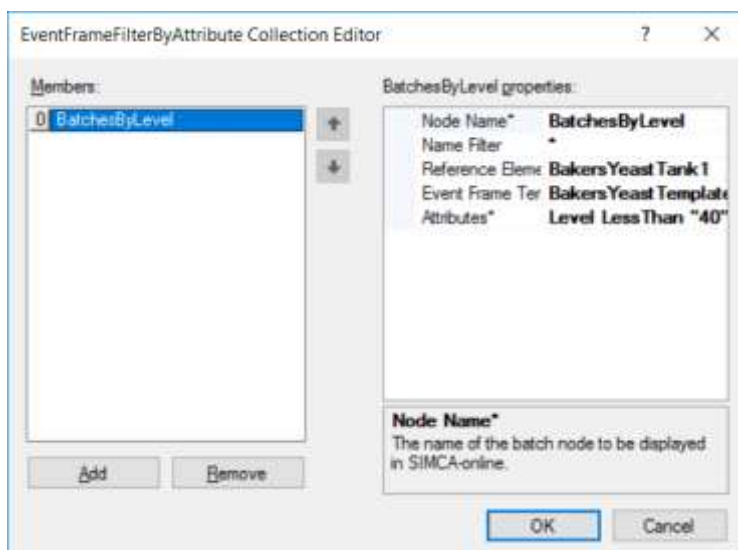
EventFrameFilterByAttribute Collection Editor

?

X

Members:

0 BatchesByLevel

BatchesByLevel properties:

| | |
|---|---|
| Node Name* | BatchesByLevel |
| Name Filter | * |
| Reference Eleme | BakersYeastTank1 |
| Event Frame Ter | BakersYeastTemplate |
| Attributes* | Level LessThan "40" |

Node Name*
The name of the batch node to be displayed in SIMCA-online.

Add

Remove

OK

Cancel